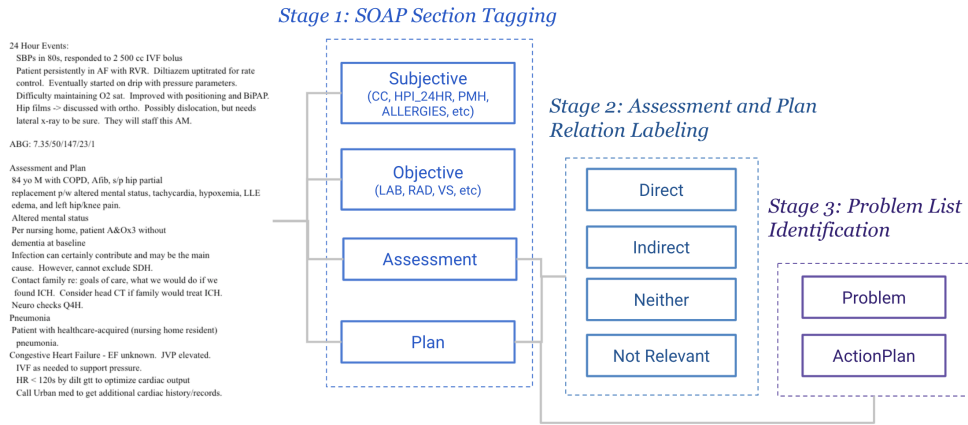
24 Hour Events:
SBPs in 80s, responded to 2 500 cc IVF bolus
Patient persistently in AF with RVR. Diltiazem uptitrated for rate control. Eventually started on drip with pressure parameters.
Difficulty maintaining O2 sat. Improved with positioning and BiPAP.
Hip films -> discussed with ortho. Possibly dislocation, but needs lateral x-ray to be sure. They will staff this AM.

ABG: 7.35/50/147/23/1

Assessment and Plan
84 yo M with COPD, Afib, s/p hip partial replacement p/w altered mental status, tachycardia, hypoxemia, LLE edema, and left hip/knee pain.
Altered mental status
Per nursing home, patient A&Ox3 without dementia at baseline
Infection can certainly contribute and may be the main cause. However, cannot exclude SDH.
Contact family re: goals of care, what we would do if we found ICH. Consider head CT if family would treat ICH.
Neuro checks Q4H.
Pneumonia
Patient with healthcare-acquired (nursing home resident) pneumonia.
Congestive Heart Failure - EF unknown. JVP elevated.
IVF as needed to support pressure.
HR < 120s by dilt gtt to optimize cardiac output
Call Urban med to get additional cardiac history/records.

Stage 1: SOAP Section Tagging

Subjective
(CC, HPI_24HR, PMH, ALLERGIES, etc)

Objective
(LAB, RAD, VS, etc)

Assessment

Plan

Stage 2: Assessment and Plan Relation Labeling

Direct

Indirect

Neither

Not Relevant

Stage 3: Problem List Identification

Problem

ActionPlan